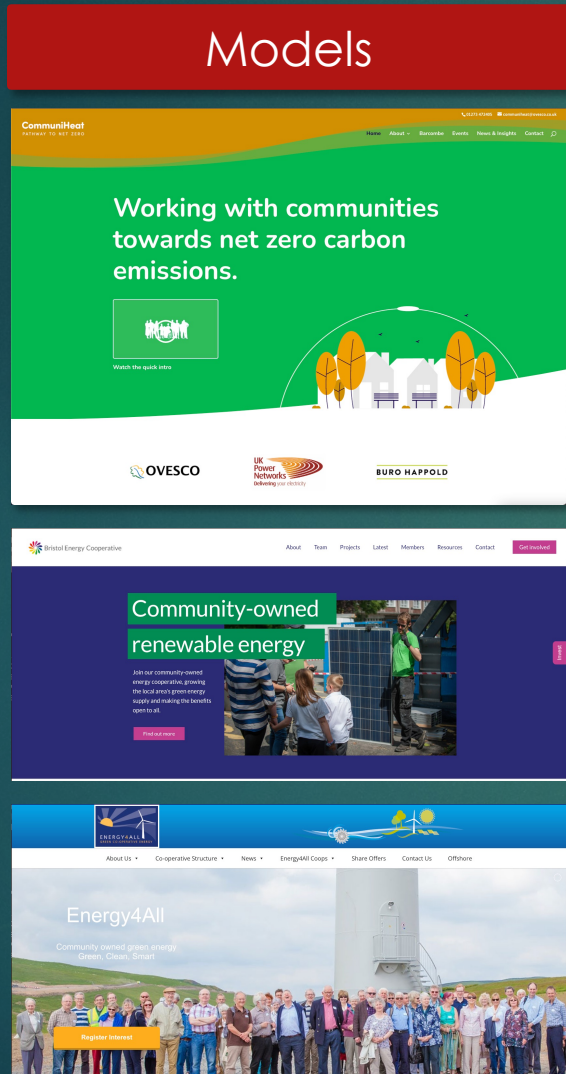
Models

CommuniHeat
PATHWAY TO NET ZERO

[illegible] communiheat@ovesco.co.uk

Home About Barcombe Events News & Insights Contact

Working with communities towards net zero carbon emissions.

Watch the quick intro

OVESCO

UK Power Networks
Delivering your electricity

BURO HAPPOLD

Bristol Energy Cooperative

About Team Projects Latest Members Resources Contact Get involved

Community-owned renewable energy

Join our community-owned energy cooperative, growing the local area's green energy supply and making the benefits open to all.

Find out more

ENERGY4ALL
GREEN CO-OPERATIVE ENERGY

About Us Co-operative Structure News Energy4All Coops Share Offers Contact Us Offshore

Energy4All

Community owned green energy
Green, Clean, Smart

Register Interest